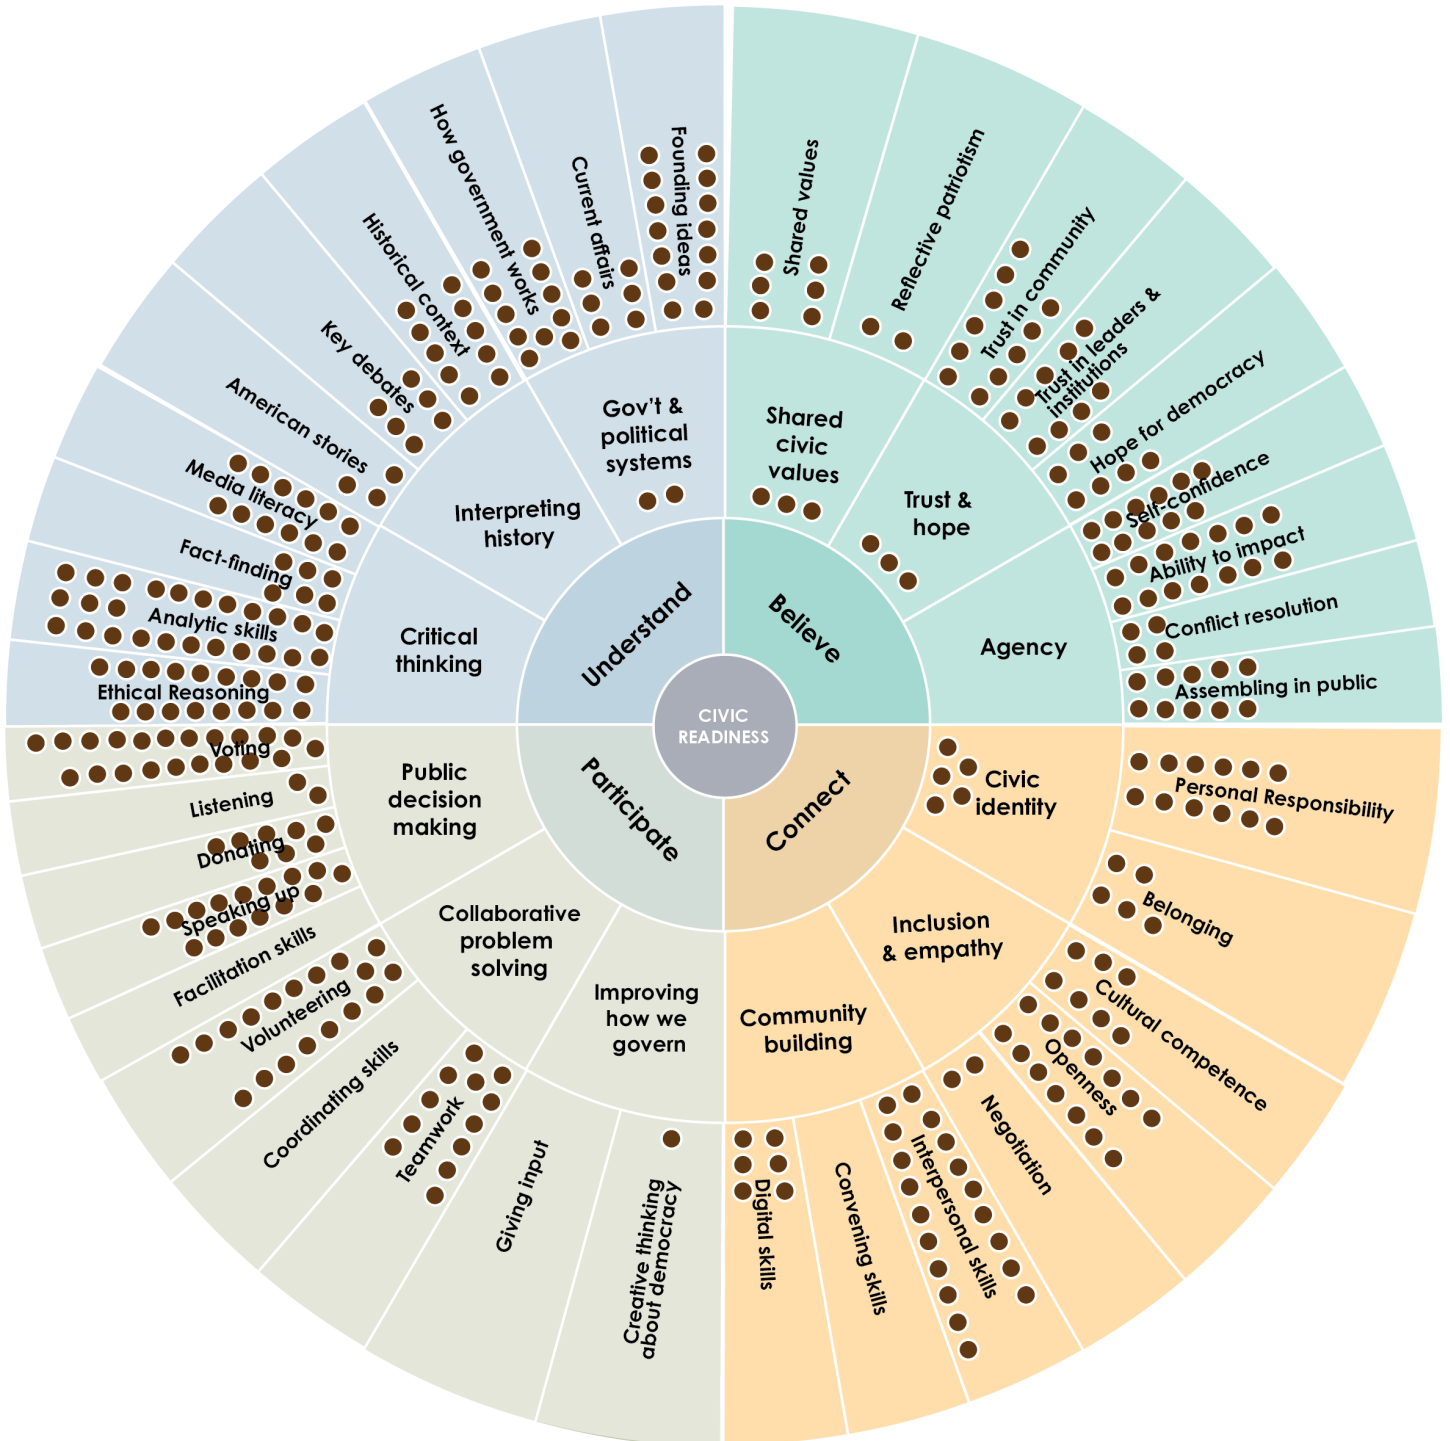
CIVIC READINESS

Understand

Gov't & political systems

Founding ideas

Current affairs

How government works

Interpreting history

Historical context

Key debates

American stories

Critical thinking

Media literacy

Fact-finding

Analytic skills

Ethical Reasoning

Believe

Shared civic values

Shared values

Reflective patriotism

Trust & hope

Trust in community

Trust in leaders & institutions

Hope for democracy

Agency

Self-confidence

Ability to impact

Conflict resolution

Assembling in public

Connect

Civic identity

Personal Responsibility

Belonging

Inclusion & empathy

Cultural competence

Openness

Negotiation

Community building

Interpersonal skills

Convening skills

Digital skills

Participate

Public decision making

Voting

Listening

Donating

Speaking up

Collaborative problem solving

Facilitation skills

Volunteering

Coordinating skills

Teamwork

Improving how we govern

Giving input

Creative thinking about democracy